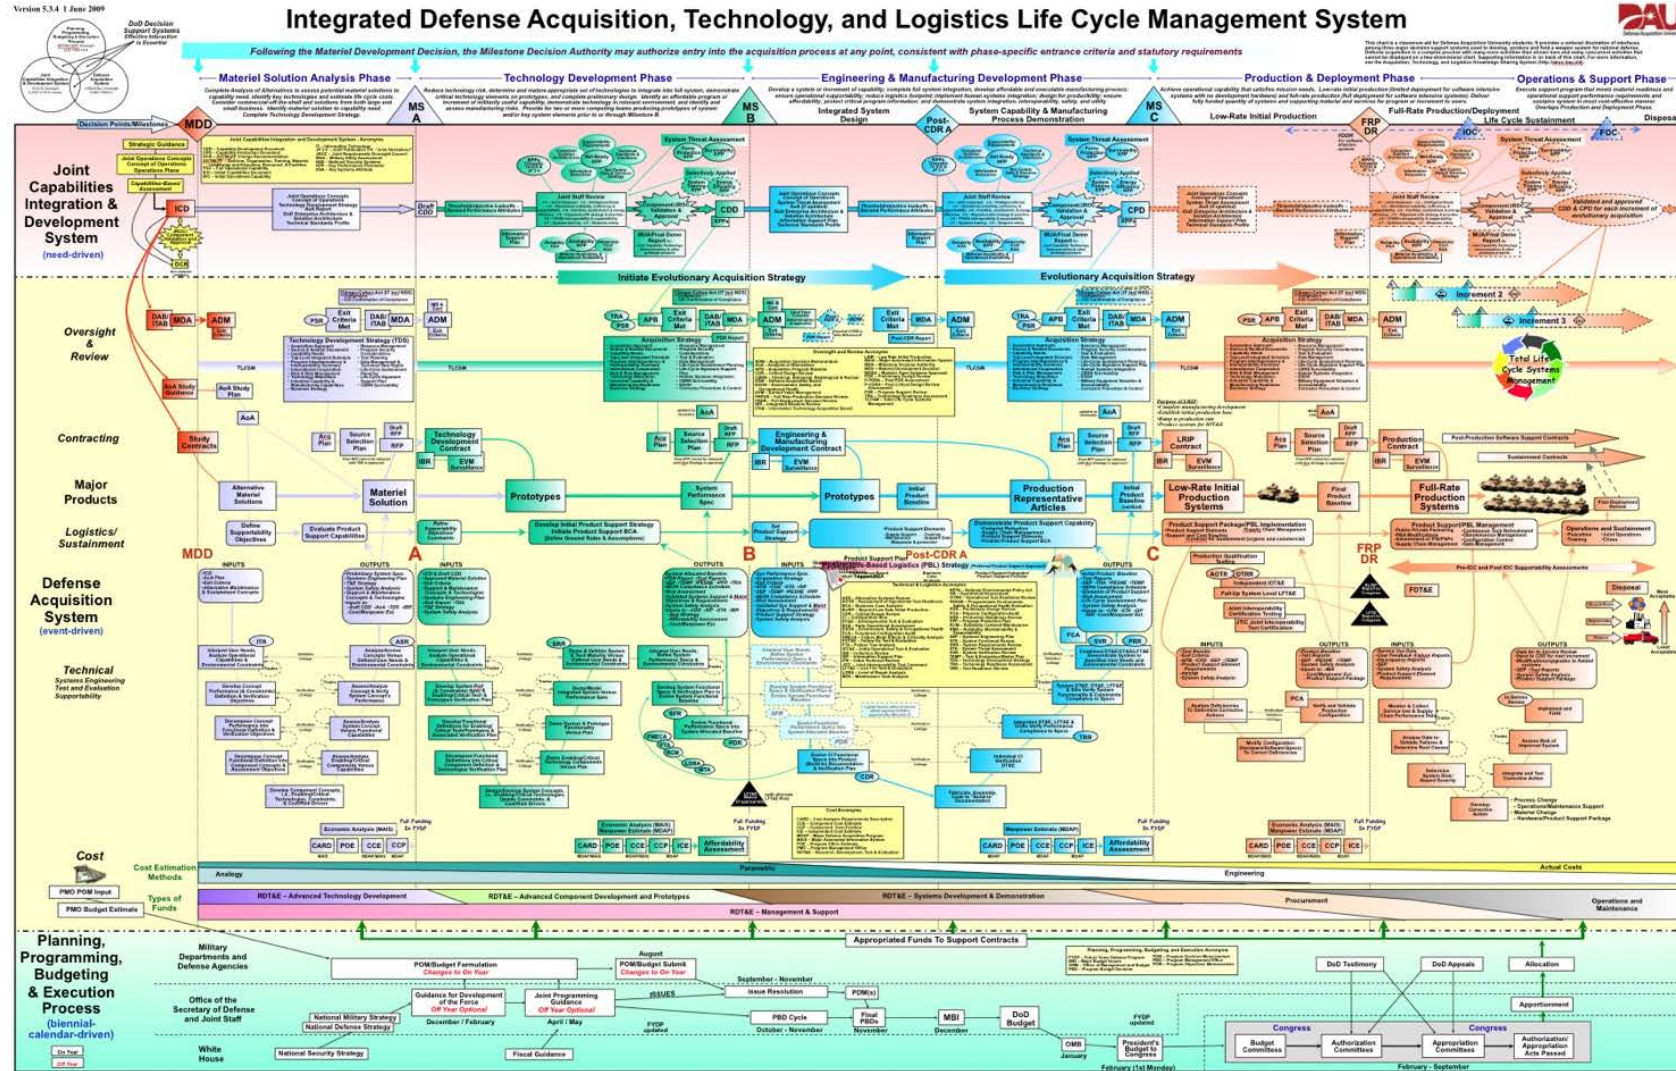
Version 5.3.4 1 June 2009

DoD Decision Support Systems Effective Interaction is Essential

Integrated Defense Acquisition, Technology, and Logistics Life Cycle Management System

DAU

Following the Materiel Development Decision, the Milestone Decision Authority may authorize entry into the acquisition process at any point, consistent with phase-specific entrance criteria and statutory requirements

Materiel Solution Analysis Phase

Technology Development Phase

Engineering & Manufacturing Development Phase

Production & Deployment Phase

Operations & Support Phase

Decision Points/Milestones

MDD

MS A

MS B

Post-CDR A

MS C

FRP DR

Integrated System Design

System Capability & Manufacturing Process Demonstration

Low-Rate Initial Production

Full-Rate Production/Deployment

Life Cycle Sustainment

Disposal

IOC

FOC

Joint Capabilities Integration & Development System (need-driven)

Strategic Guidance

Joint Operations Concepts Concept of Operations Operations Plans

Capabilities-Based Assessment

ICD

DCR

Draft CDD

CDD

CPD

System Threat Assessment

Joint Staff Review

Initiate Evolutionary Acquisition Strategy

Evolutionary Acquisition Strategy

Increment 2

Increment 3

Oversight & Review

DAB/ITAB

MDA

ADM

PSR

Exit Criteria Met

TRA

APB

Technology Development Strategy (TDS)

Acquisition Strategy

TLCSM

AoA Study Guidance

AoA Study Plan

AoA

Total Life Cycle Systems Management

Contracting

Study Contracts

Acq Plan

Source Selection Plan

RFP

Technology Development Contract

IBR

EVM Surveillance

Engineering & Manufacturing Development Contract

LRIP Contract

Production Contract

Post-Production Software Support Contracts

Sustainment Contracts

Major Products

Alternative Materiel Solutions

Materiel Solution

Prototypes

System Performance Spec

Initial Product Baseline

Production Representative Articles

Low-Rate Initial Production Systems

Final Product Baseline

Full-Rate Production Systems

Logistics/ Sustainment

Define Supportability Objectives

Evaluate Product Support Capabilities

Develop Initial Product Support Strategy

Initial Product Support BCA

Product Support Plan

Performance-Based Logistics (PBL) Strategy

Demonstrate Product Support Capability

Product Support Package/PBL Implementation

Product Support/PBL Management

Operations and Sustainment

MDD

A

B

Post-CDR A

C

FRP DR

Defense Acquisition System (event-driven)

INPUTS

OUTPUTS

Technical

Systems Engineering Test and Evaluation Supportability

ITR

ASR

SRR

SFR

PDR

CDR

TRR

SVR

FCA

PRR

PCA

OTRR

Cost

Cost Estimation Methods

Analogy

Parametric

Engineering

Actual Costs

PMO POM Input

PMO Budget Estimate

Types of Funds

RDT&E – Advanced Technology Development

RDT&E – Advanced Component Development and Prototypes

RDT&E – Systems Development & Demonstration

Procurement

Operations and Maintenance

RDT&E – Management & Support

CARD

POE

CCE

CCP

ICE

Economic Analysis (MAIS)

Affordability Assessment

Manpower Estimate (MDAP)

Full Funding In FYDP

Appropriated Funds To Support Contracts

Planning, Programming, Budgeting & Execution Process (biennial-calendar-driven)

Military Departments and Defense Agencies

POM/Budget Formulation Changes to On Year

August POM/Budget Submit Changes to On Year

September - November

Issue Resolution

PDM(s)

Office of the Secretary of Defense and Joint Staff

Guidance for Development of the Force Off Year Optional

Joint Programming Guidance Off Year Optional

ISSUES

National Military Strategy

National Defense Strategy

December / February

April / May

FYDP updated

PBD Cycle

October - November

Final PBDs November

MBI December

DoD Budget

FYDP updated

White House

National Security Strategy

Fiscal Guidance

OMB January

President's Budget to Congress February (1st Monday)

DoD Testimony

DoD Appeals

Allocation

Apportionment

Congress

Budget Committees

Authorization Committees

Appropriation Committees

Authorization/ Appropriation Acts Passed

February - September

On Year

Off Year